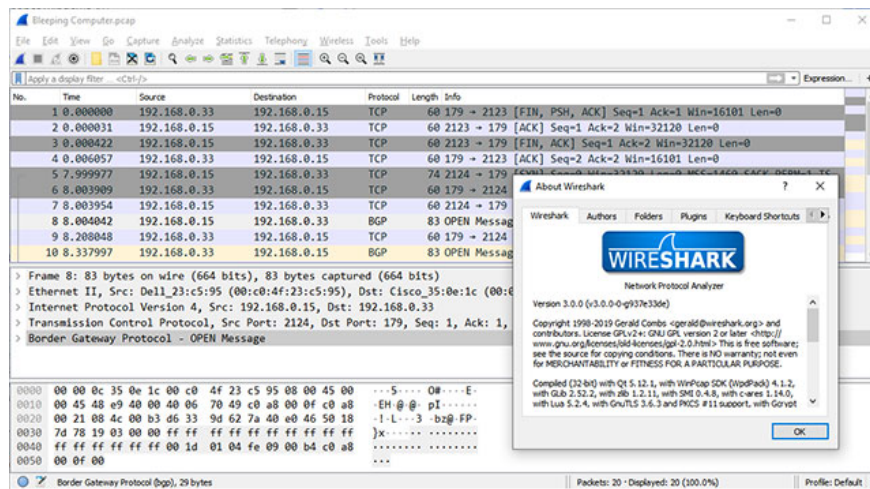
Bleeping Computer.pcap

File Edit View Go Capture Analyze Statistics Telephony Wireless Tools Help

Apply a display filter ... <Ctrl-/>

Expression...

| No. | Time | Source | Destination | Protocol | Length | Info |
|---|---|---|---|---|---|---|
| 1 | 0.000000 | 192.168.0.33 | 192.168.0.15 | TCP | 60 | 179 → 2123 [FIN, PSH, ACK] Seq=1 Ack=1 Win=16101 Len=0 |
| 2 | 0.000031 | 192.168.0.15 | 192.168.0.33 | TCP | 60 | 2123 → 179 [ACK] Seq=1 Ack=2 Win=32120 Len=0 |
| 3 | 0.000422 | 192.168.0.15 | 192.168.0.33 | TCP | 60 | 2123 → 179 [FIN, ACK] Seq=1 Ack=2 Win=32120 Len=0 |
| 4 | 0.006057 | 192.168.0.33 | 192.168.0.15 | TCP | 60 | 179 → 2123 [ACK] Seq=2 Ack=2 Win=16101 Len=0 |
| 5 | 7.999977 | 192.168.0.15 | 192.168.0.33 | TCP | 74 | 2124 → 179 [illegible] |
| 6 | 8.003909 | 192.168.0.33 | 192.168.0.15 | TCP | 60 | 179 → 2124 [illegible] |
| 7 | 8.003954 | 192.168.0.15 | 192.168.0.33 | TCP | 60 | 2124 → 179 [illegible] |
| 8 | 8.004042 | 192.168.0.15 | 192.168.0.33 | BGP | 83 | OPEN Messag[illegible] |
| 9 | 8.208048 | 192.168.0.33 | 192.168.0.15 | TCP | 60 | 179 → 2124 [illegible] |
| 10 | 8.337997 | 192.168.0.33 | 192.168.0.15 | BGP | 83 | OPEN Messag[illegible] |

> Frame 8: 83 bytes on wire (664 bits), 83 bytes captured (664 bits)
> Ethernet II, Src: Dell_23:c5:95 (00:c0:4f:23:c5:95), Dst: Cisco_35:0e:1c (00:0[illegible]
> Internet Protocol Version 4, Src: 192.168.0.15, Dst: 192.168.0.33
> Transmission Control Protocol, Src Port: 2124, Dst Port: 179, Seq: 1, Ack: 1,
> Border Gateway Protocol - OPEN Message

0000 00 00 0c 35 0e 1c 00 c0 4f 23 c5 95 08 00 45 00 ···5····O#····E·
0010 00 45 48 e9 40 00 40 06 70 49 c0 a8 00 0f c0 a8 ·EH·@·@· pI······
0020 00 21 08 4c 00 b3 d6 33 9d 62 7a 40 e6 46 50 18 ·!·L···3 ·bz@·FP·
0030 7d 78 19 03 00 00 ff ff ff ff ff ff ff ff ff ff }x······ ········
0040 ff ff ff ff ff ff 00 1d 01 04 fe 09 00 b4 c0 a8 ········ ········
0050 00 0f 00 ···

Border Gateway Protocol (bgp), 29 bytes

Packets: 20 · Displayed: 20 (100.0%)

Profile: Default

About Wireshark

Wireshark Authors Folders Plugins Keyboard Shortcuts

WIRESHARK

Network Protocol Analyzer

Version 3.0.0 (v3.0.0-0-g937e33de)

Copyright 1998-2019 Gerald Combs <gerald@wireshark.org> and contributors. License GPLv2+: GNU GPL version 2 or later <http://www.gnu.org/licenses/old-licenses/gpl-2.0.html> This is free software; see the source for copying conditions. There is NO warranty; not even for MERCHANTABILITY or FITNESS FOR A PARTICULAR PURPOSE.

Compiled (32-bit) with Qt 5.12.1, with WinPcap SDK (WpdPack) 4.1.2, with GLib 2.52.2, with zlib 1.2.11, with SMI 0.4.8, with c-ares 1.14.0, with Lua 5.2.4, with GnuTLS 3.6.3 and PKCS #11 support, with Gcrypt

OK